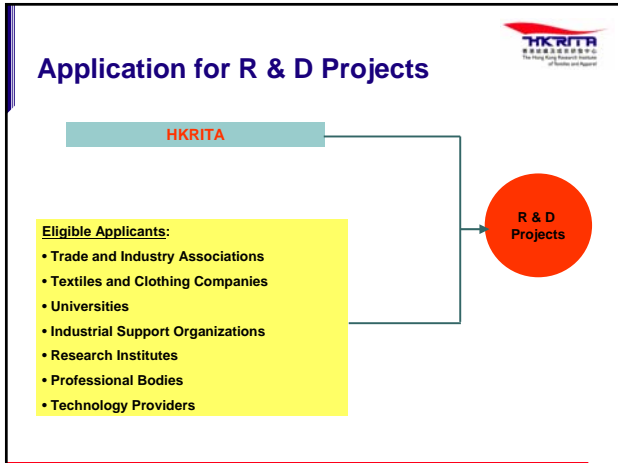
HKRITA
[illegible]
The Hong Kong Research Institute of Textiles and Apparel

Application for R & D Projects

HKRITA

Eligible Applicants:
• Trade and Industry Associations
• Textiles and Clothing Companies
• Universities
• Industrial Support Organizations
• Research Institutes
• Professional Bodies
• Technology Providers

R & D Projects